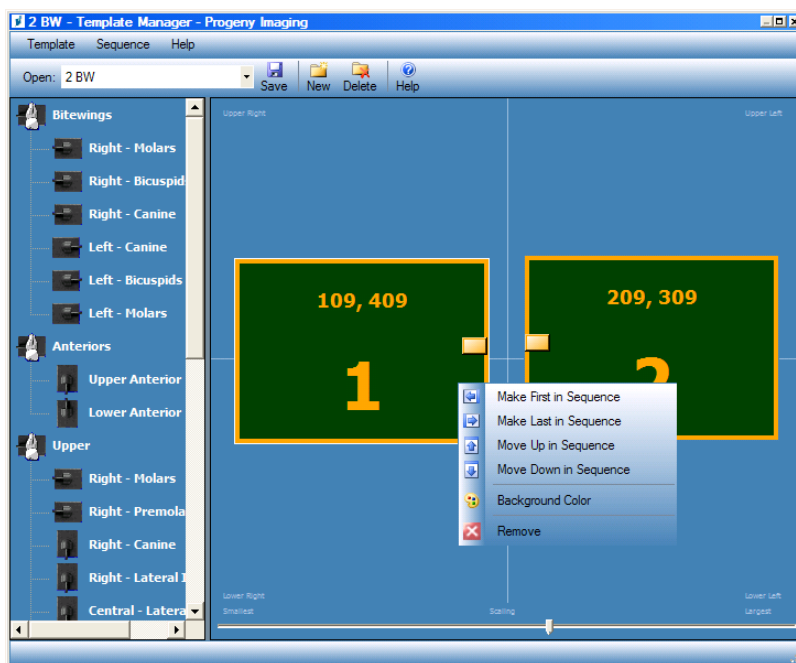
2 BW - Template Manager - Progeny Imaging

Template Sequence Help

Open: 2 BW

Save New Delete Help

Bitewings
Right - Molars
Right - Bicuspids
Right - Canine
Left - Canine
Left - Bicuspids
Left - Molars
Anteriors
Upper Anterior
Lower Anterior
Upper
Right - Molars
Right - Premola
Right - Canine
Right - Lateral I
Central - Latera

Upper Right
Upper Left

109, 409
1

209, 309
2

Make First in Sequence
Make Last in Sequence
Move Up in Sequence
Move Down in Sequence
Background Color
Remove

Lower Right
Lower Left
Smallest
Scaling
Largest